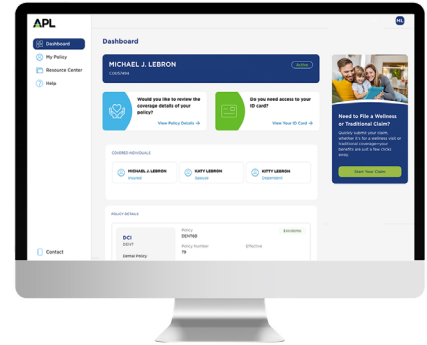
APL

ML

Dashboard

My Policy

Resource Center

Help

Contact

Dashboard

MICHAEL J. LEBRON

C0001456

Active

Would you like to review the coverage details of your policy?

View Policy Details →

Do you need access to your ID card?

View Your ID Card →

Need to File a Wellness or Traditional Claim?

Quickly submit your claim, whether it's for a wellness visit or traditional coverage—your benefits are just a few clicks away.

Start Your Claim

COVERED INDIVIDUALS

MICHAEL J. LEBRON
Insured

KATY LEBRON
Spouse

KITTY LEBRON
Dependent

POLICY DETAILS

DCI
DENT

Dental Policy

Policy
DENT65

Policy Number
75

Effective

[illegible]